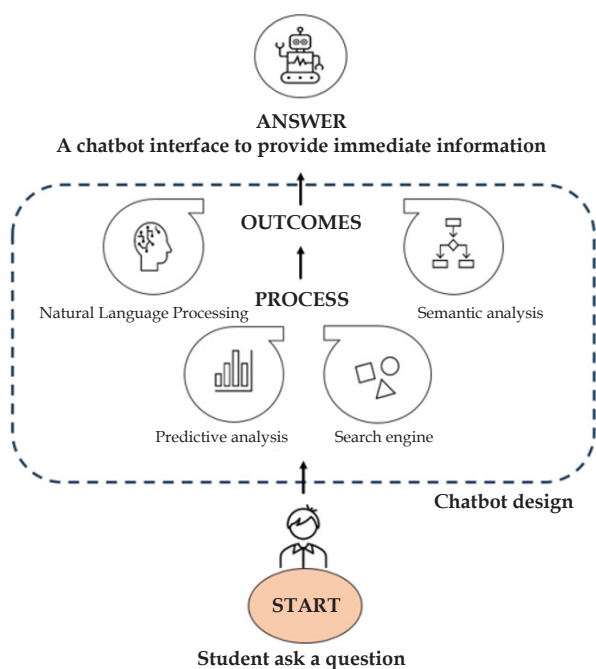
ANSWER
A chatbot interface to provide immediate information

OUTCOMES

PROCESS

Natural Language Processing

Semantic analysis

Predictive analysis

Search engine

Chatbot design

START

Student ask a question